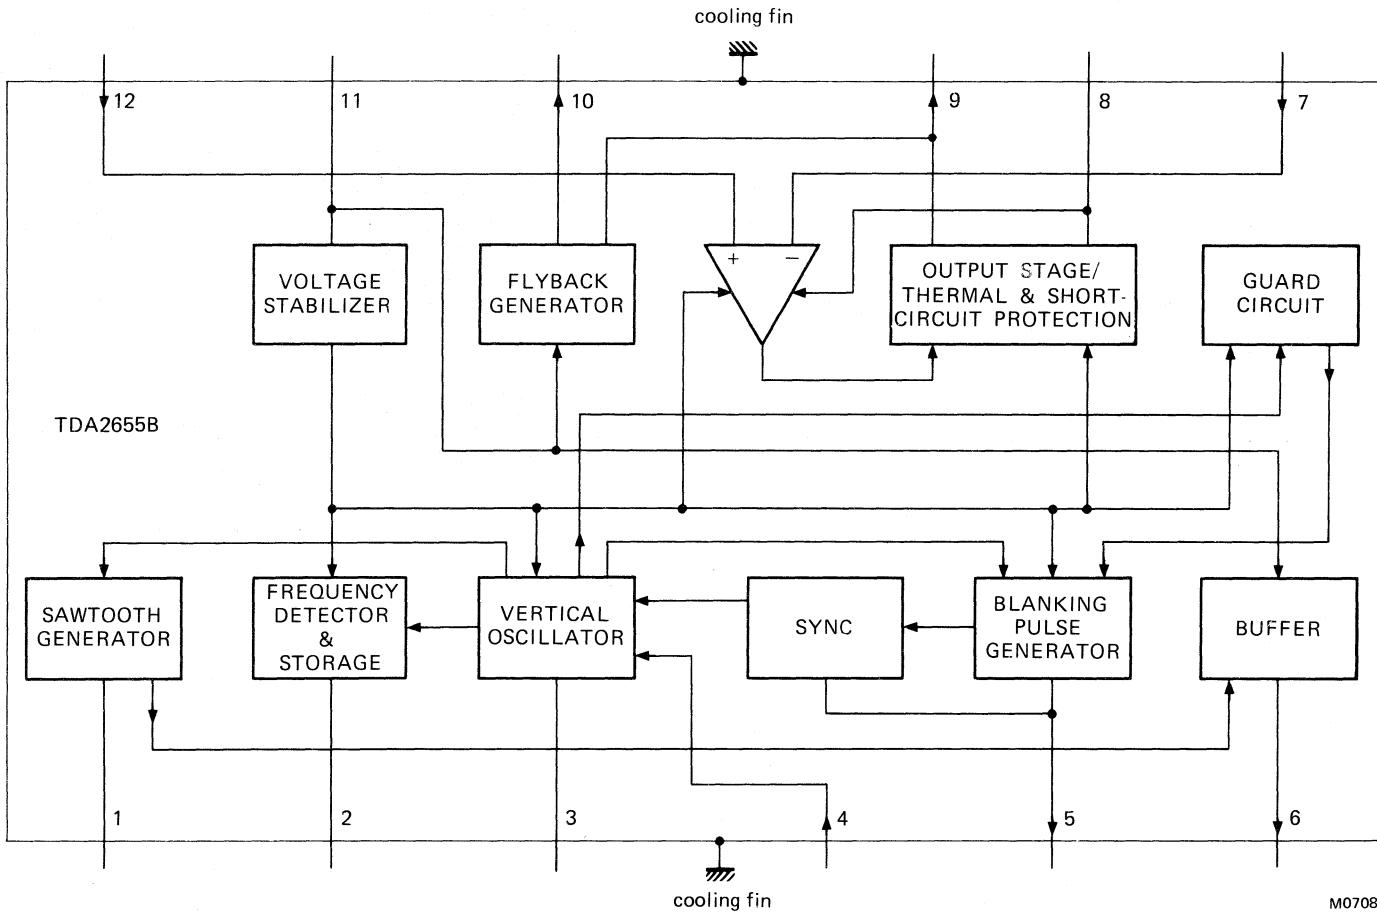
cooling fin

12

11

10

9

8

7

+

−

VOLTAGE STABILIZER

FLYBACK GENERATOR

OUTPUT STAGE/ THERMAL & SHORT-CIRCUIT PROTECTION

GUARD CIRCUIT

TDA2655B

SAWTOOTH GENERATOR

FREQUENCY DETECTOR & STORAGE

VERTICAL OSCILLATOR

SYNC

BLANKING PULSE GENERATOR

BUFFER

1

2

3

4

5

6

cooling fin

M0708